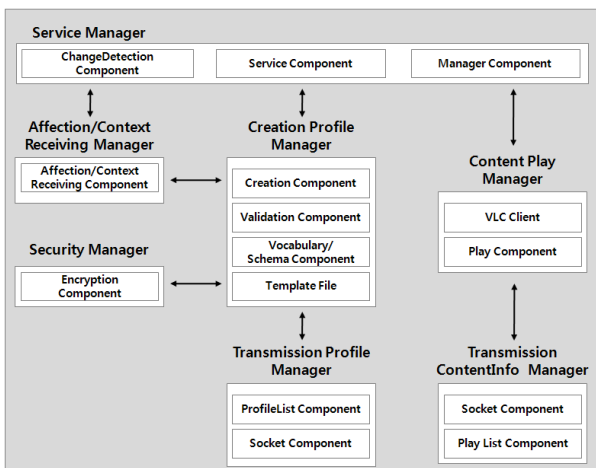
Service Manager

ChangeDetection Component

Service Component

Manager Component

Affection/Context Receiving Manager

Affection/Context Receiving Component

Creation Profile Manager

Creation Component

Validation Component

Vocabulary/ Schema Component

Template File

Content Play Manager

VLC Client

Play Component

Security Manager

Encryption Component

Transmission Profile Manager

ProfileList Component

Socket Component

Transmission ContentInfo Manager

Socket Component

Play List Component